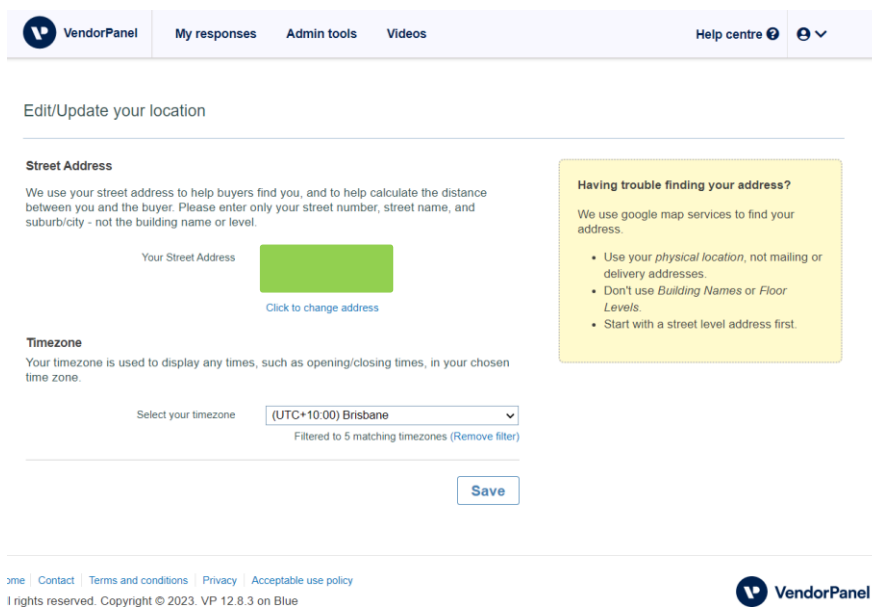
VendorPanel My responses Admin tools Videos Help centre

Edit/Update your location

Street Address

We use your street address to help buyers find you, and to help calculate the distance between you and the buyer. Please enter only your street number, street name, and suburb/city - not the building name or level.

Your Street Address

Click to change address

Timezone

Your timezone is used to display any times, such as opening/closing times, in your chosen time zone.

Select your timezone (UTC+10:00) Brisbane

Filtered to 5 matching timezones (Remove filter)

Save

Having trouble finding your address?

We use google map services to find your address.

- Use your *physical location*, not mailing or delivery addresses.
- Don't use *Building Names* or *Floor Levels*.
- Start with a street level address first.

ome | Contact | Terms and conditions | Privacy | Acceptable use policy

l rights reserved. Copyright © 2023. VP 12.8.3 on Blue

VendorPanel